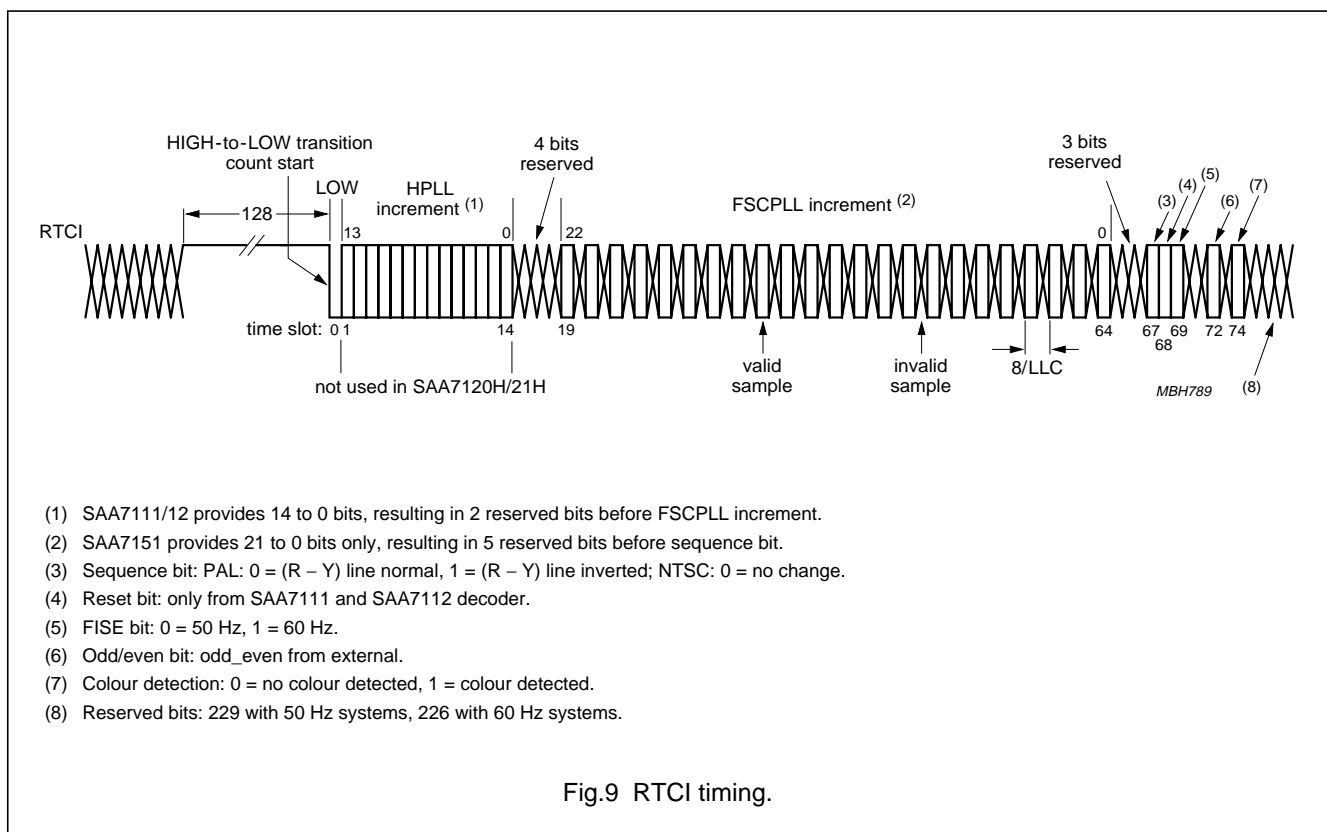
HIGH-to-LOW transition count start

4 bits reserved

3 bits reserved

LOW

HPLL increment (1)

FSCPLL increment (2)

128

RTCI

13

0

22

0

(3) (4) (5) (6) (7)

time slot: 0 1

14

19

64

67 69 72 74
68

not used in SAA7120H/21H

valid sample

invalid sample

8/LLC

MBH789

(8)

(1) SAA7111/12 provides 14 to 0 bits, resulting in 2 reserved bits before FSCPLL increment.

(2) SAA7151 provides 21 to 0 bits only, resulting in 5 reserved bits before sequence bit.

(3) Sequence bit: PAL: 0 = (R − Y) line normal, 1 = (R − Y) line inverted; NTSC: 0 = no change.

(4) Reset bit: only from SAA7111 and SAA7112 decoder.

(5) FISE bit: 0 = 50 Hz, 1 = 60 Hz.

(6) Odd/even bit: odd_even from external.

(7) Colour detection: 0 = no colour detected, 1 = colour detected.

(8) Reserved bits: 229 with 50 Hz systems, 226 with 60 Hz systems.

Fig.9 RTCI timing.